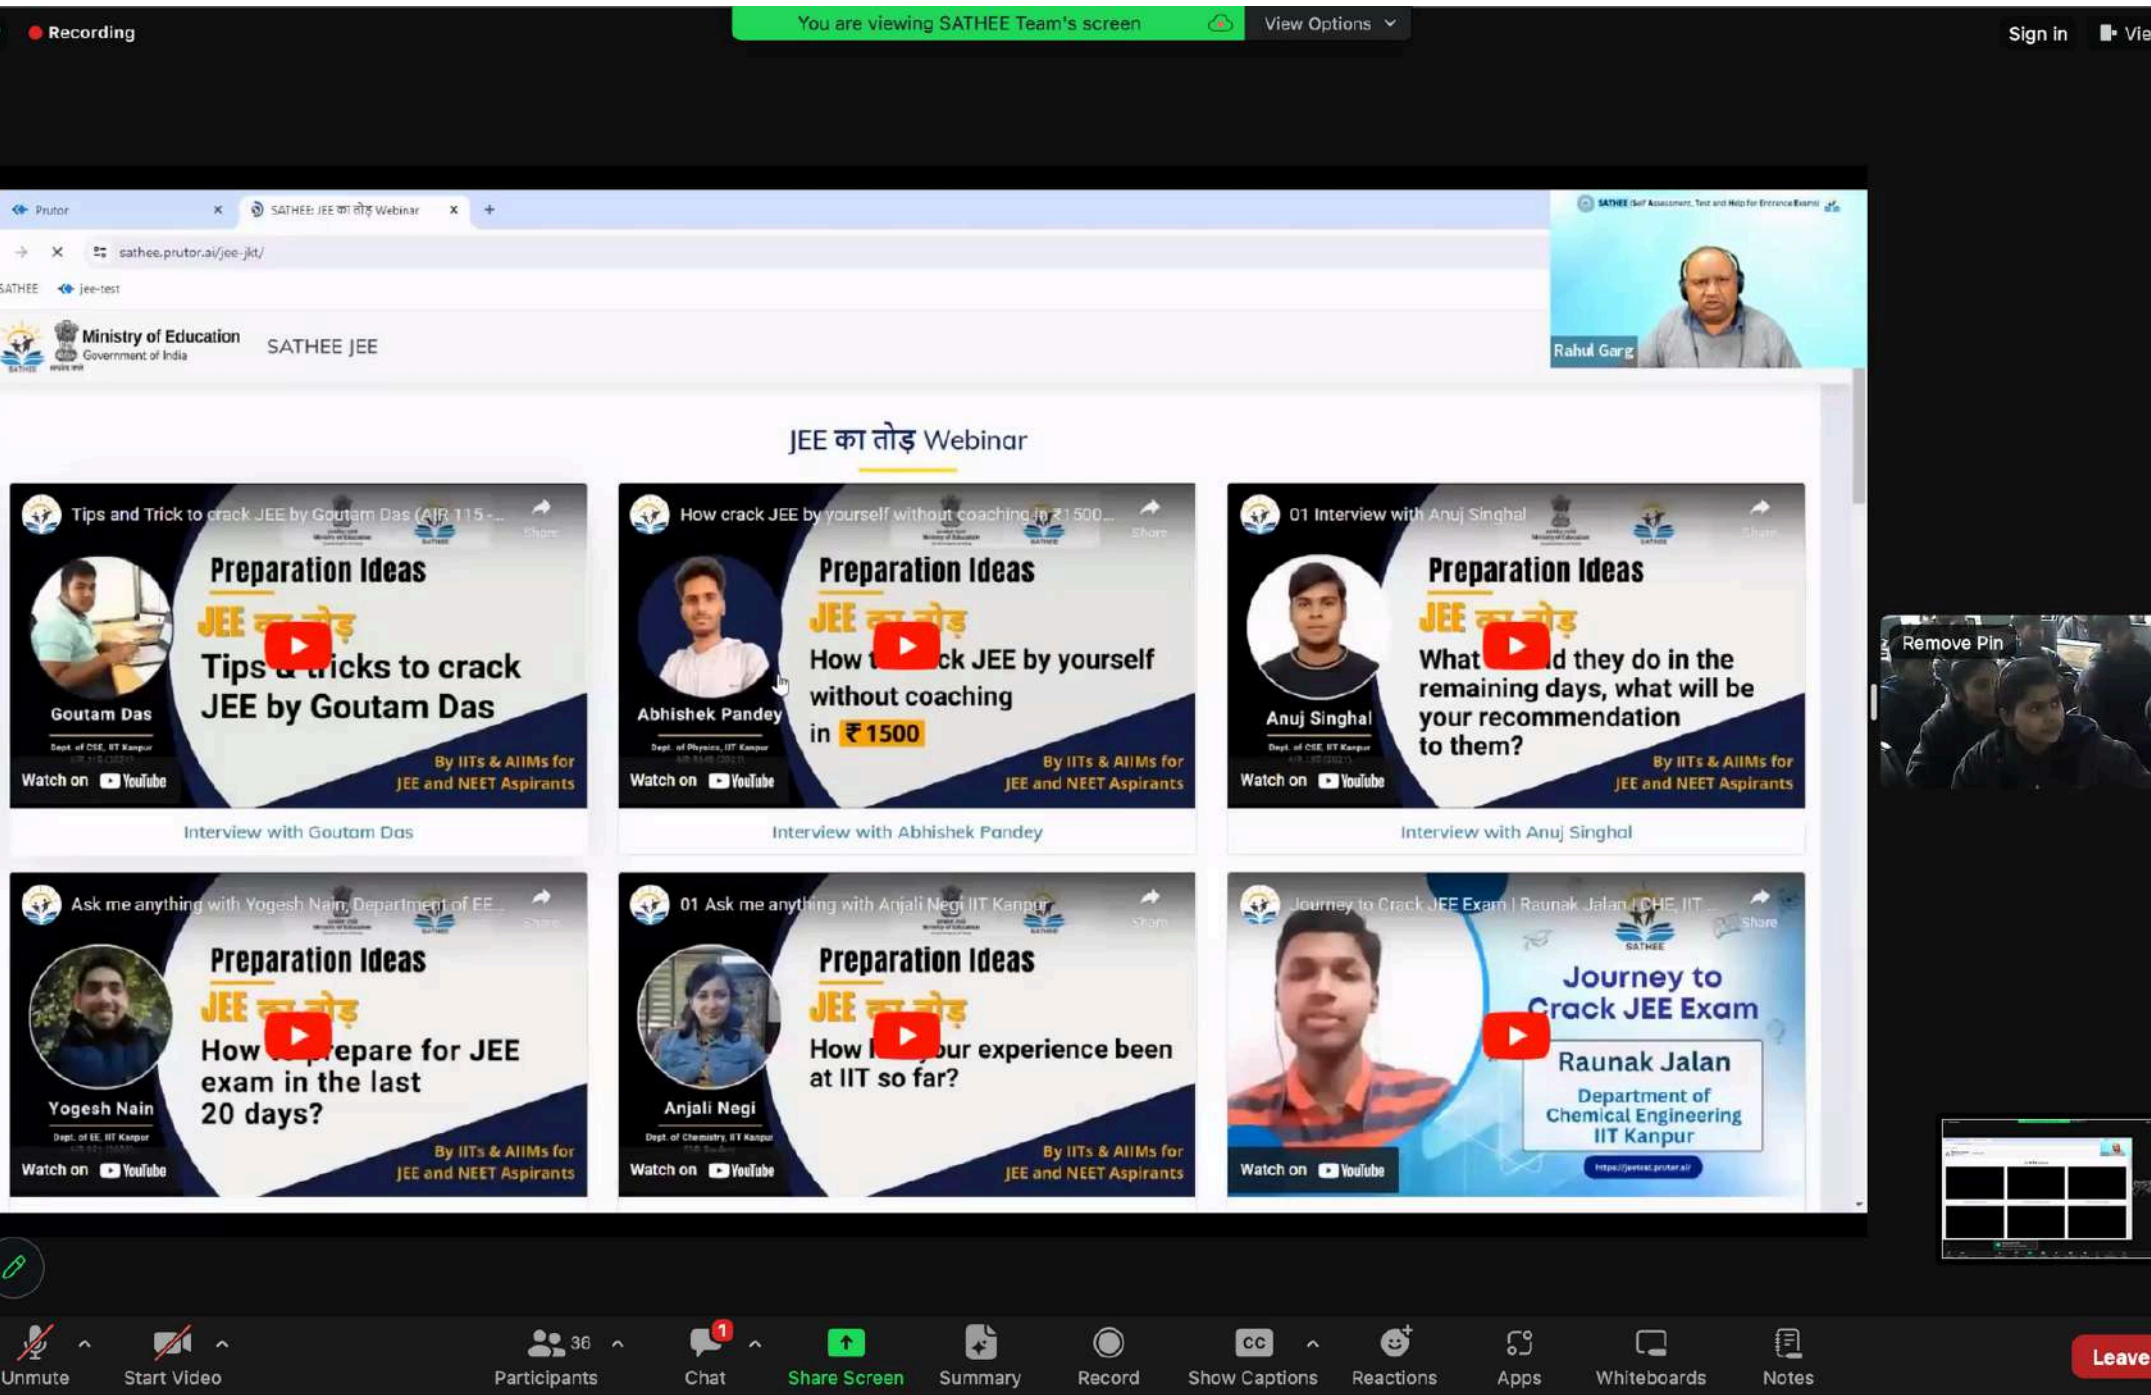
Recording

You are viewing SATHEE Team's screen

View Options

Sign in

Vie

Prutor

SATHEE: JEE का तोड़ Webinar

sathee.prutor.ai/jee-jkt/

SATHEE

jee-test

Ministry of Education
Government of India

SATHEE JEE

Rahul Garg

JEE का तोड़ Webinar

Tips and Trick to crack JEE by Goutam Das (AIR 115 -...

Preparation Ideas

JEE का तोड़

Tips & Tricks to crack JEE by Goutam Das

Goutam Das

Watch on YouTube

By IITs & AIIMs for JEE and NEET Aspirants

Interview with Goutam Das

How crack JEE by yourself without coaching in ₹1500...

Preparation Ideas

JEE का तोड़

How to crack JEE by yourself without coaching in ₹1500

Abhishek Pandey

Watch on YouTube

By IITs & AIIMs for JEE and NEET Aspirants

Interview with Abhishek Pandey

01 Interview with Anuj Singhal

Preparation Ideas

JEE का तोड़

What should they do in the remaining days, what will be your recommendation to them?

Anuj Singhal

Watch on YouTube

By IITs & AIIMs for JEE and NEET Aspirants

Interview with Anuj Singhal

Ask me anything with Yogesh Nain, Department of EE...

Preparation Ideas

JEE का तोड़

How to prepare for JEE exam in the last 20 days?

Yogesh Nain

Watch on YouTube

By IITs & AIIMs for JEE and NEET Aspirants

01 Ask me anything with Anjali Negi IIT Kanpur

Preparation Ideas

JEE का तोड़

How has your experience been at IIT so far?

Anjali Negi

Watch on YouTube

By IITs & AIIMs for JEE and NEET Aspirants

Journey to Crack JEE Exam | Raunak Jalan | CHE, IIT...

Journey to Crack JEE Exam

Raunak Jalan

Department of Chemical Engineering IIT Kanpur

Watch on YouTube

Remove Pin

Unmute

Start Video

Participants 36

Chat 1

Share Screen

Summary

Record

Show Captions

Reactions

Apps

Whiteboards

Notes

Leave